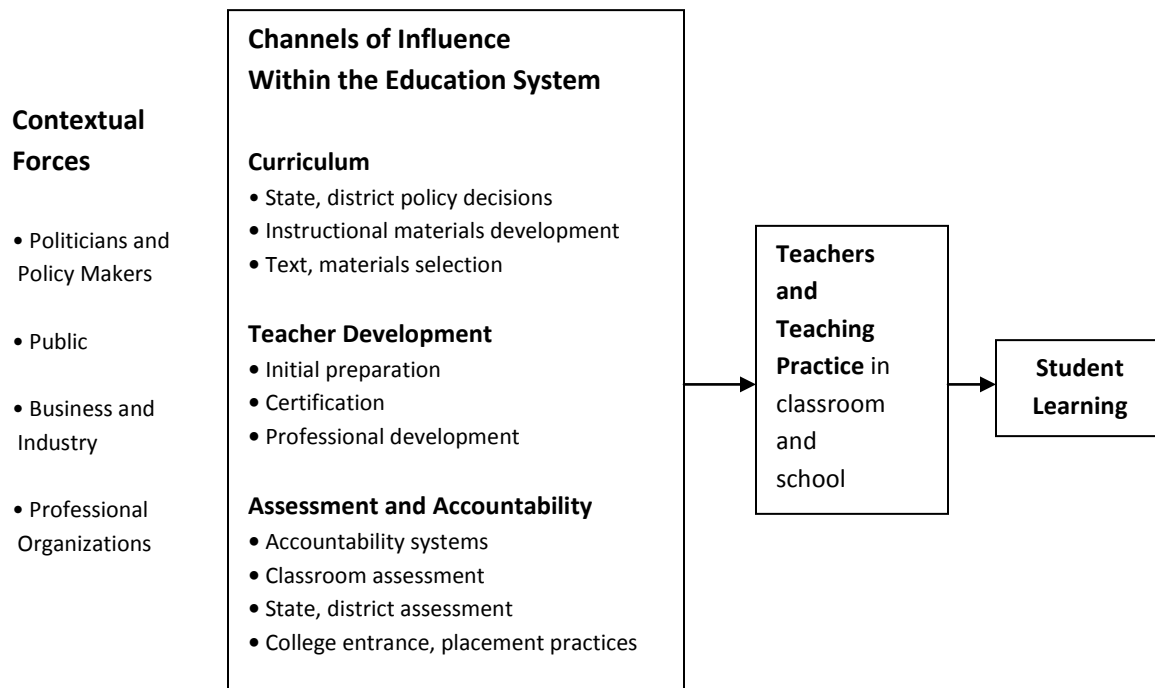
Contextual Forces

• Politicians and Policy Makers

• Public

• Business and Industry

• Professional Organizations

Channels of Influence Within the Education System

Curriculum
• State, district policy decisions
• Instructional materials development
• Text, materials selection

Teacher Development
• Initial preparation
• Certification
• Professional development

Assessment and Accountability
• Accountability systems
• Classroom assessment
• State, district assessment
• College entrance, placement practices

Teachers and Teaching Practice in classroom and school

Student Learning